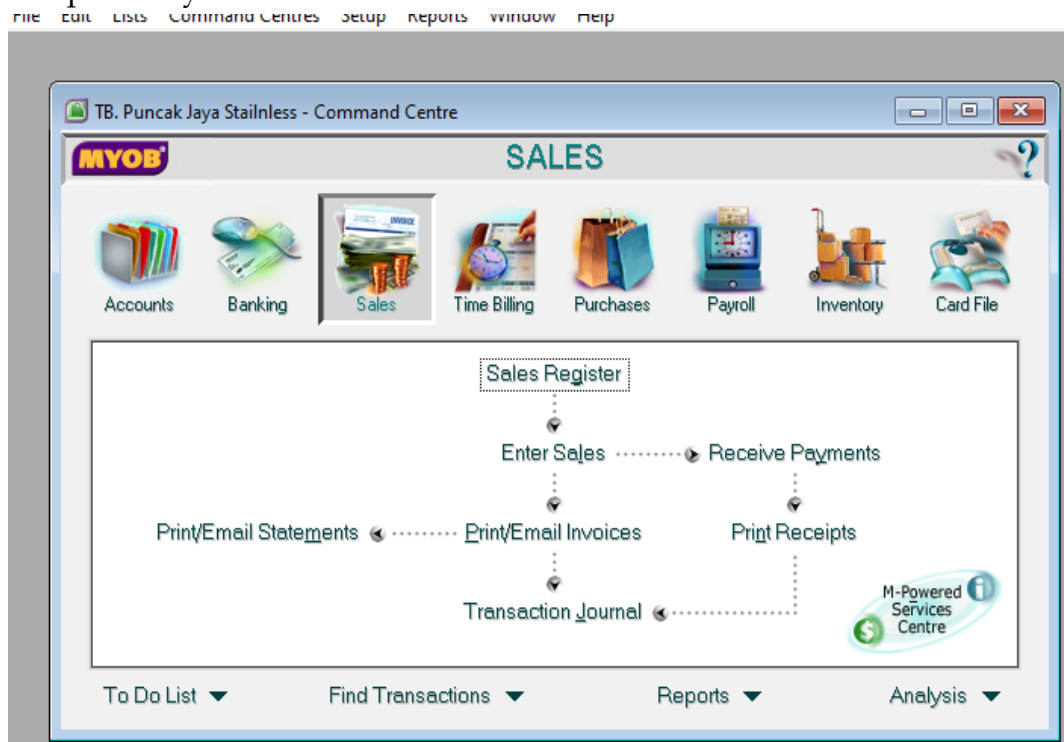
File Edit Lists Command Centres Setup Reports Window Help

TB. Puncak Jaya Stailnless - Command Centre

MYOB

SALES

?

Accounts Banking Sales Time Billing Purchases Payroll Inventory Card File

Sales Register

Enter Sales

Receive Payments

Print/Email Statements

Print/Email Invoices

Print Receipts

Transaction Journal

M-Powered Services Centre

To Do List

Find Transactions

Reports

Analysis